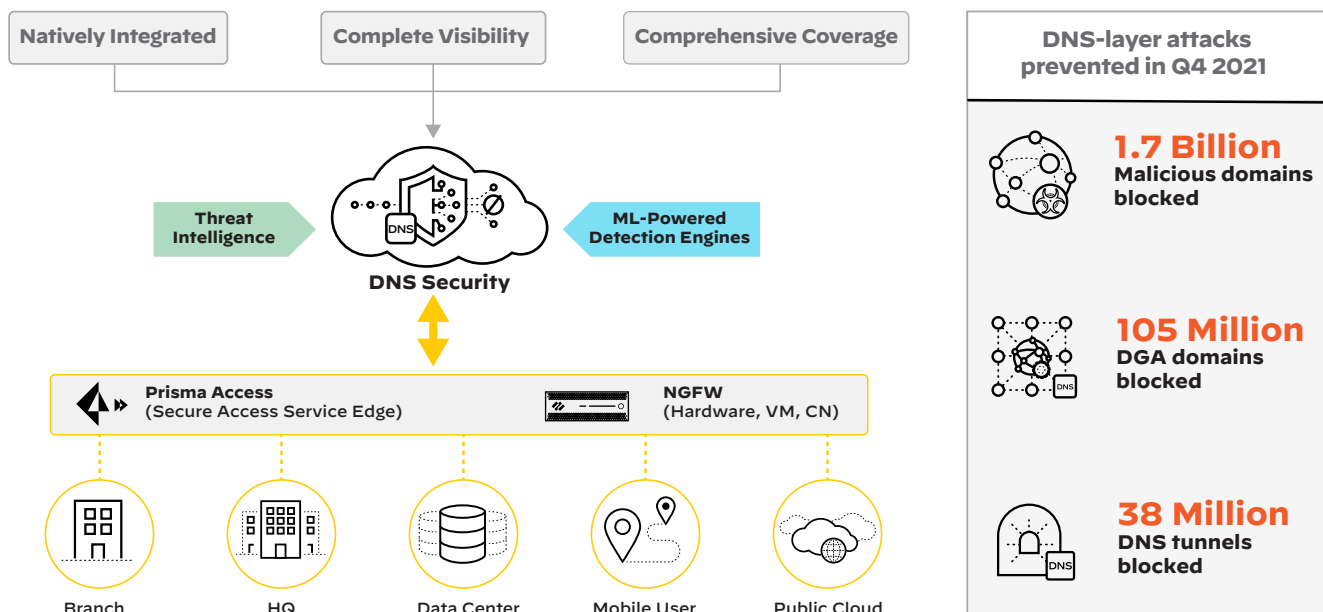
Natively Integrated

Complete Visibility

Comprehensive Coverage

Threat Intelligence

DNS

ML-Powered Detection Engines

DNS Security

Prisma Access
(Secure Access Service Edge)

NGFW
(Hardware, VM, CN)

Branch

HQ

Data Center

Mobile User

Public Cloud

DNS-layer attacks prevented in Q4 2021

1.7 Billion
Malicious domains blocked

105 Million
DGA domains blocked

DNS

38 Million
DNS tunnels blocked

DNS